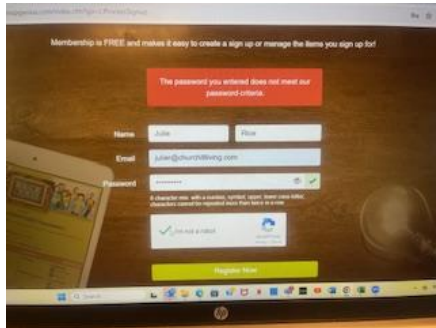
Membership is FREE and makes it easy to create a sign up or manage the items you sign up for!

The password you entered does not meet our password criteria.

Name Julie Rice

Email julie@churchliving.com

Password ••••••••••

8 character min. with a number, symbol, upper, lower case letter, characters cannot be repeated more than twice in a row.

I'm not a robot

Register Now

Search

hp